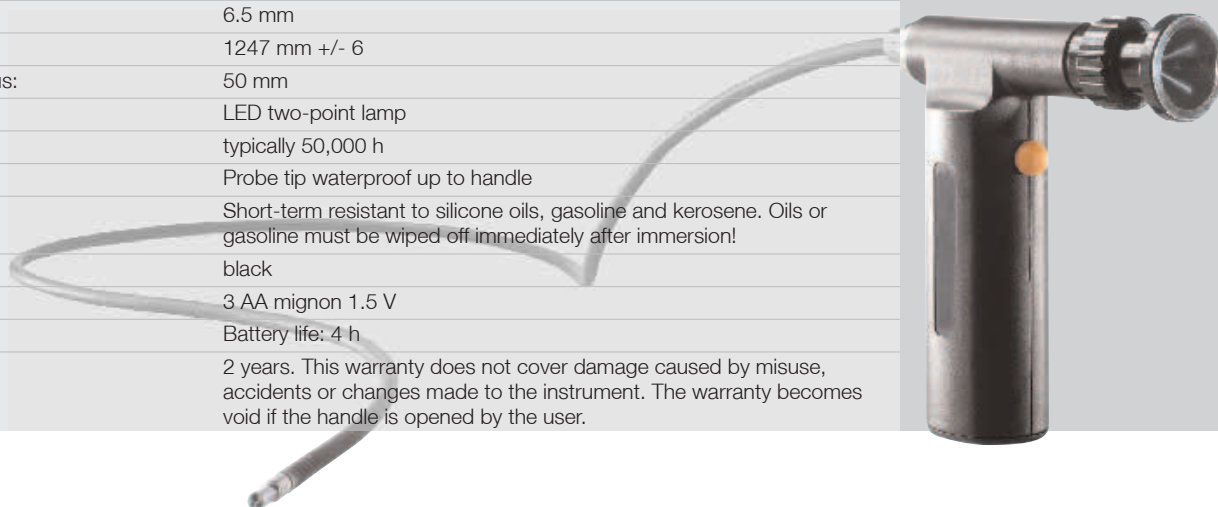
| | |
|---|---|
| | 6.5 mm |
| | 1247 mm +/- 6 |
| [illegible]s: | 50 mm |
| | LED two-point lamp |
| | typically 50,000 h |
| | Probe tip waterproof up to handle |
| | Short-term resistant to silicone oils, gasoline and kerosene. Oils or gasoline must be wiped off immediately after immersion! |
| | black |
| | 3 AA mignon 1.5 V |
| | Battery life: 4 h |
| | 2 years. This warranty does not cover damage caused by misuse, accidents or changes made to the instrument. The warranty becomes void if the handle is opened by the user. |